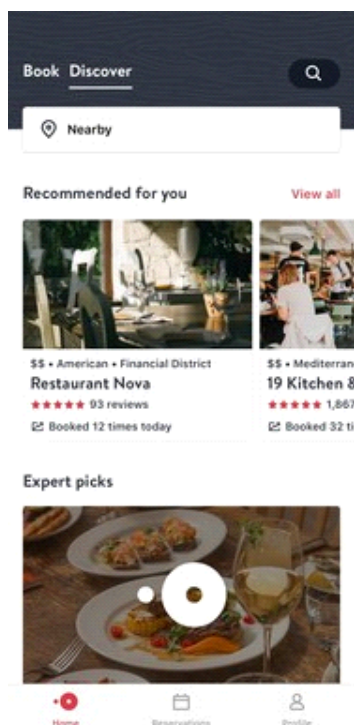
Book Discover

Nearby

Recommended for you

View all

$$ • American • Financial District

Restaurant Nova

★★★★★ 93 reviews

Booked 12 times today

$$ • Mediterran

19 Kitchen &

★★★★★ 1,867

Booked 32 ti

Expert picks

Home

Reservations

Profile